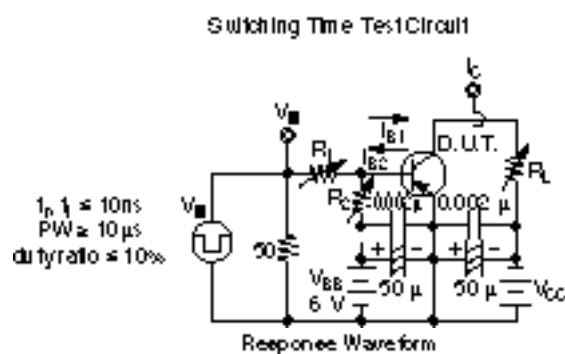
Switching Time Test Circuit

$I_C$

$V_{IN}$

$I_{B1}$

D.U.T.

$R_1$

$I_{B2}$

$R_L$

$R_2$

0.001 μ

0.002 μ

$t_r, t_f \leq 10ns$
PW ≥ 10 μs
duty ratio ≤ 10%

$V_{IN}$

50

+ –

+ –

$V_{BB}$
6 V

50 μ

50 μ

$V_{CC}$

Response Waveform